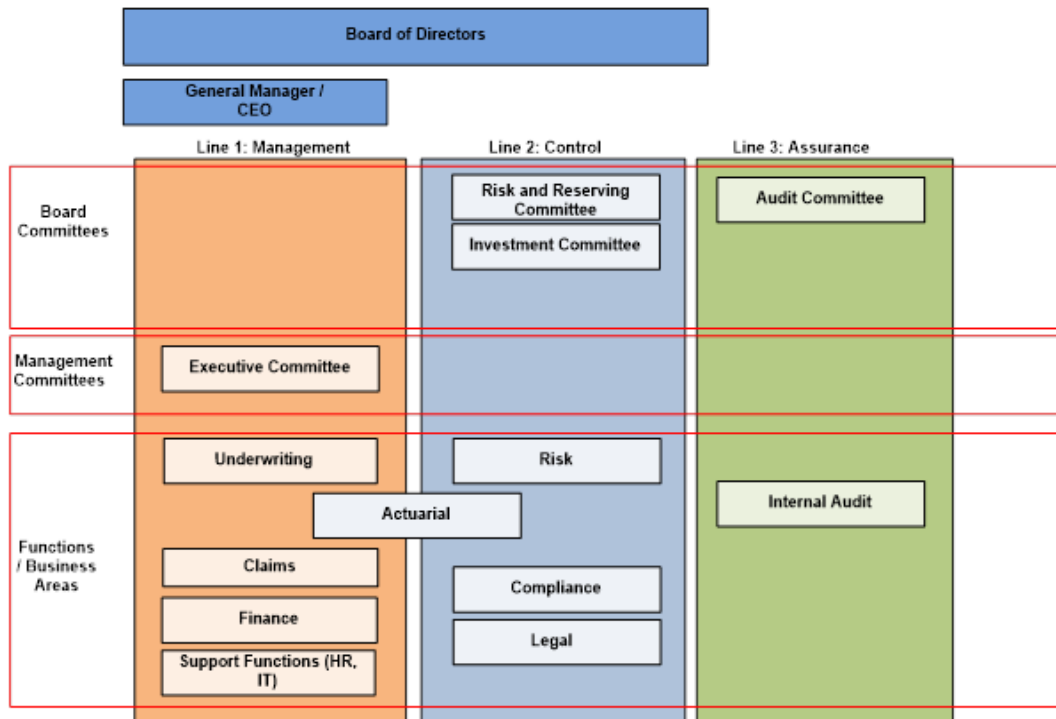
Board of Directors

General Manager / CEO

Line 1: Management

Line 2: Control

Line 3: Assurance

Board Committees

Risk and Reserving Committee

Investment Committee

Audit Committee

Management Committees

Executive Committee

Functions / Business Areas

Underwriting

Risk

Actuarial

Internal Audit

Claims

Compliance

Finance

Legal

Support Functions (HR, IT)